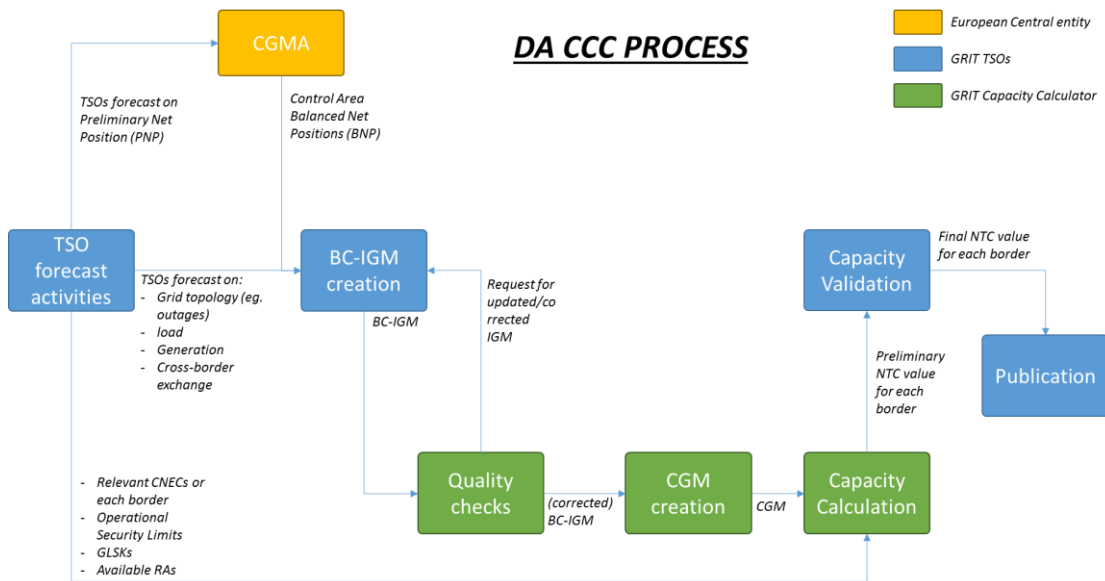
CGMA

DA CCC PROCESS

European Central entity

GRIT TSOs

GRIT Capacity Calculator

TSOs forecast on Preliminary Net Position (PNP)

Control Area Balanced Net Positions (BNP)

TSO forecast activities

TSOs forecast on:
- Grid topology (eg. outages)
- load
- Generation
- Cross-border exchange

BC-IGM creation

BC-IGM

Request for updated/corrected IGM

Capacity Validation

Final NTC value for each border

Publication

Preliminary NTC value for each border

- Relevant CNECs or each border
- Operational Security Limits
- GLSKs
- Available RAs

Quality checks

(corrected) BC-IGM

CGM creation

CGM

Capacity Calculation